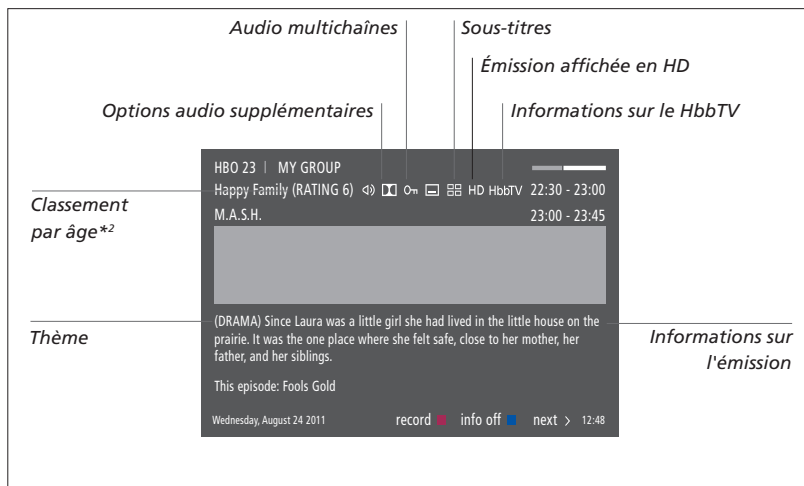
Audio multichaînes

Sous-titres

Émission affichée en HD

Options audio supplémentaires

Informations sur le HbbTV

HBO 23 | MY GROUP

Happy Family (RATING 6) HD HbbTV 22:30 - 23:00

M.A.S.H. 23:00 - 23:45

Classement par âge*²

Thème

(DRAMA) Since Laura was a little girl she had lived in the little house on the prairie. It was the one place where she felt safe, close to her mother, her father, and her siblings.

Informations sur l'émission

This episode: Fools Gold

Wednesday, August 24 2011 record info off next › 12:48